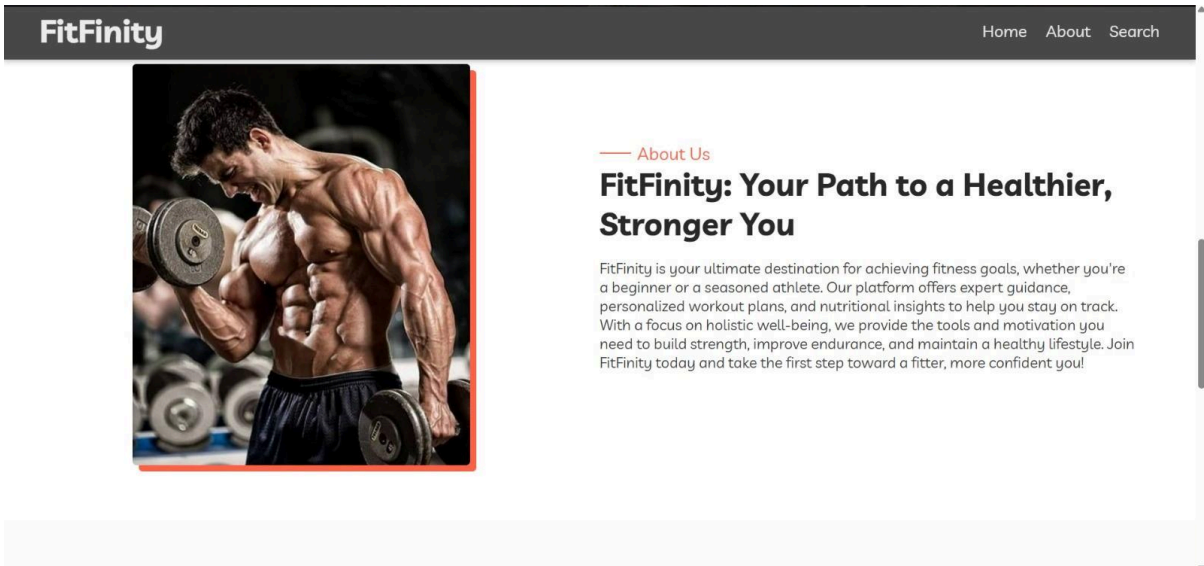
FitFinity

Home About Search

About Us

FitFinity: Your Path to a Healthier, Stronger You

FitFinity is your ultimate destination for achieving fitness goals, whether you're a beginner or a seasoned athlete. Our platform offers expert guidance, personalized workout plans, and nutritional insights to help you stay on track. With a focus on holistic well-being, we provide the tools and motivation you need to build strength, improve endurance, and maintain a healthy lifestyle. Join FitFinity today and take the first step toward a fitter, more confident you!